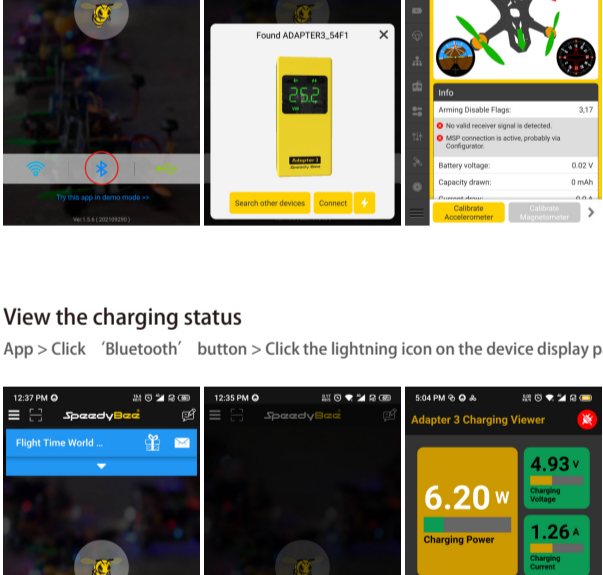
Try this app in demo mode >>

Ver.1.5.6 ( 20210929 )

Found ADAPTER3_54F1

25.2

Adapter 3
SpeedyBee

Search other devices

Connect

Info

Arming Disable Flags: 3,17

No valid receiver signal is detected.

MSP connection is active, probably via Configurator.

Battery voltage: 0.02 V

Capacity drawn: 0 mAh

Current draw: 0.0 A

Calibrate Accelerometer

Calibrate Magnetometer

View the charging status

App > Click 'Bluetooth' button > Click the lightning icon on the device display p

12:37 PM

SpeedyBee

Flight Time World ...

12:35 PM

SpeedyBee

5:04 PM

Adapter 3 Charging Viewer

6.20 W

Charging Power

4.93 V

Charging Voltage

1.26 A

Charging Current